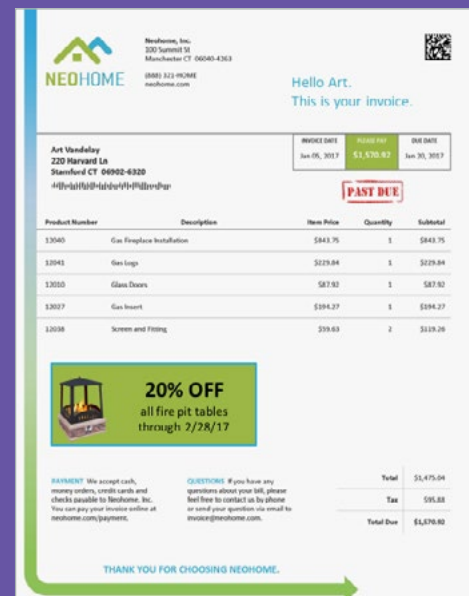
NEOHOME

Neohome, Inc.
100 Summit St
Manchester CT 06040-4363

(888) 321-HOME
neohome.com

Hello Art.
This is your invoice.

Art Vandelay
220 Harvard Ln
Stamford CT 06902-6320

| INVOICE DATE | PLEASE PAY | DUE DATE |
|---|---|---|
| Jan 06, 2017 | $1,570.92 | Jan 30, 2017 |

PAST DUE

| Product Number | Description | Item Price | Quantity | Subtotal |
|---|---|---|---|---|
| 13040 | Gas Fireplace Installation | $843.75 | 1 | $843.75 |
| 12041 | Gas Logs | $229.84 | 1 | $229.84 |
| 12010 | Glass Doors | $87.92 | 1 | $87.92 |
| 12027 | Gas Insert | $194.27 | 1 | $194.27 |
| 12038 | Screen and Fitting | $59.63 | 2 | $119.26 |

20% OFF
all fire pit tables
through 2/28/17

PAYMENT We accept cash, money orders, credit cards and checks payable to Neohome, Inc. You can pay your invoice online at neohome.com/payment.

QUESTIONS If you have any questions about your bill, please feel free to contact us by phone or send your question via email to invoice@neohome.com.

| | |
|---|---|
| Total | $1,475.04 |
| Tax | $95.88 |
| Total Due | $1,570.92 |

THANK YOU FOR CHOOSING NEOHOME.